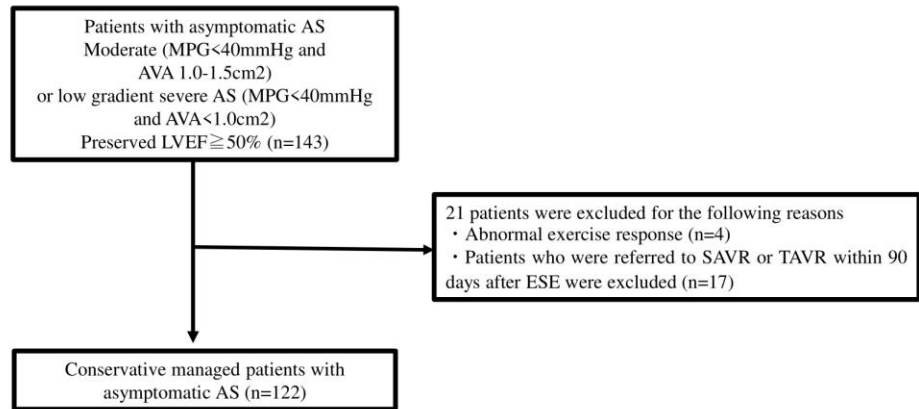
Patients with asymptomatic AS
Moderate (MPG<40mmHg and AVA 1.0-1.5cm2)
or low gradient severe AS (MPG<40mmHg and AVA<1.0cm2)
Preserved LVEF≧50% (n=143)

21 patients were excluded for the following reasons
・Abnormal exercise response (n=4)
・Patients who were referred to SAVR or TAVR within 90 days after ESE were excluded (n=17)

Conservative managed patients with asymptomatic AS (n=122)